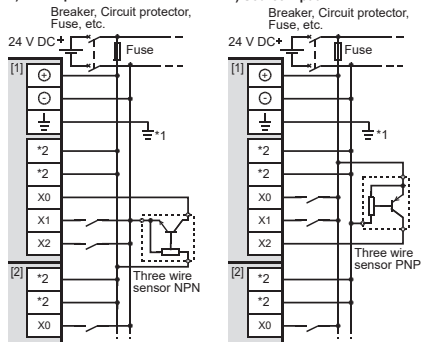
Breaker, Circuit protector, Fuse, etc.

24 V DC

Fuse

[1]

*1

*2

*2

X0

X1

X2

Three wire sensor NPN

[2]

*2

*2

X0

Breaker, Circuit protector, Fuse, etc.

24 V DC

Fuse

[1]

*1

*2

*2

X0

X1

X2

Three wire sensor PNP

[2]

*2

*2

X0